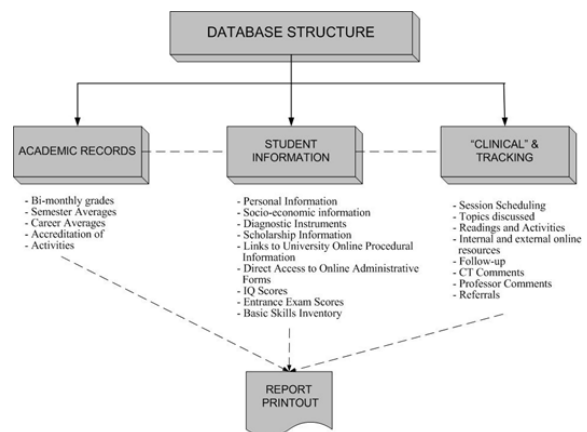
DATABASE STRUCTURE

ACADEMIC RECORDS

STUDENT INFORMATION

"CLINICAL" & TRACKING

- Bi-monthly grades
- Semester Averages
- Career Averages
- Accreditation of
- Activities

- Personal Information
- Socio-economic information
- Diagnostic Instruments
- Scholarship Information
- Links to University Online Procedural Information
- Direct Access to Online Administrative Forms
- IQ Scores
- Entrance Exam Scores
- Basic Skills Inventory

- Session Scheduling
- Topics discussed
- Readings and Activities
- Internal and external online resources
- Follow-up
- CT Comments
- Professor Comments
- Referrals

REPORT PRINTOUT